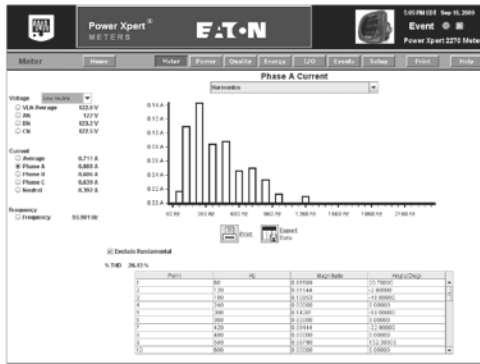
Power Xpert® METERS

EATON

1:05 PM EDT Sep 10, 2009
Event
Power Xpert 2270 Meter

Meter
Home
Meter
Power
Quality
Energy
I/O
Events
Setup
Print
Help

Phase A Current

Harmonics

Voltage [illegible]
VLN Average 122.0 V
AN 122 V
BN 123.2 V
CN 122.5 V

Current
Average 0.711 A
Phase A 0.808 A
Phase B 0.686 A
Phase C 0.639 A
Neutral 0.392 A

Frequency
Frequency 59.981 Hz

0.16 A
0.14 A
0.12 A
0.10 A
0.08 A
0.06 A
0.04 A
0.02 A
0.00 A

60 Hz
360 Hz
660 Hz
960 Hz
1260 Hz
1560 Hz
1860 Hz
2160 Hz

Print
Export Data

Exclude Fundamental

% THD 26.43 %

| Part | Hz | Magnitude | Angle (Deg) |
|---|---|---|---|
| 1 | 60 | 0.01599 | 22.70000 |
| 2 | 120 | 0.11144 | -2.40000 |
| 3 | 180 | 0.15053 | -10.00000 |
| 4 | 240 | 0.10300 | 0.00000 |
| 5 | 300 | 0.14305 | -10.00000 |
| 6 | 360 | 0.10300 | 0.00000 |
| 7 | 420 | 0.09444 | -22.00000 |
| 8 | 480 | 0.10300 | 0.00000 |
| 9 | 540 | 0.06790 | 152.30000 |
| 10 | 600 | 0.00300 | 0.00000 |